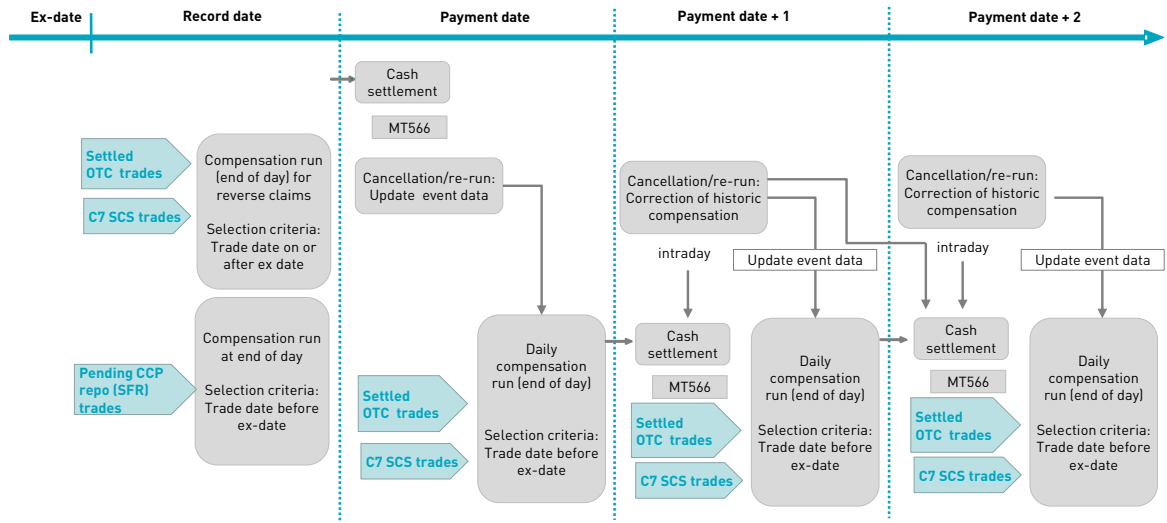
Ex-date

Record date

Payment date

Payment date + 1

Payment date + 2

Settled OTC trades

C7 SCS trades

Compensation run (end of day) for reverse claims

Selection criteria: Trade date on or after ex date

Pending CCP repo (SFR) trades

Compensation run at end of day

Selection criteria: Trade date before ex-date

Cash settlement

MT566

Cancellation/re-run: Update event data

Daily compensation run (end of day)

Selection criteria: Trade date before ex-date

Settled OTC trades

C7 SCS trades

Cancellation/re-run: Correction of historic compensation

intraday

Update event data

Cash settlement

MT566

Settled OTC trades

C7 SCS trades

Daily compensation run (end of day)

Selection criteria: Trade date before ex-date

Cancellation/re-run: Correction of historic compensation

intraday

Update event data

Cash settlement

MT566

Settled OTC trades

C7 SCS trades

Daily compensation run (end of day)

Selection criteria: Trade date before ex-date